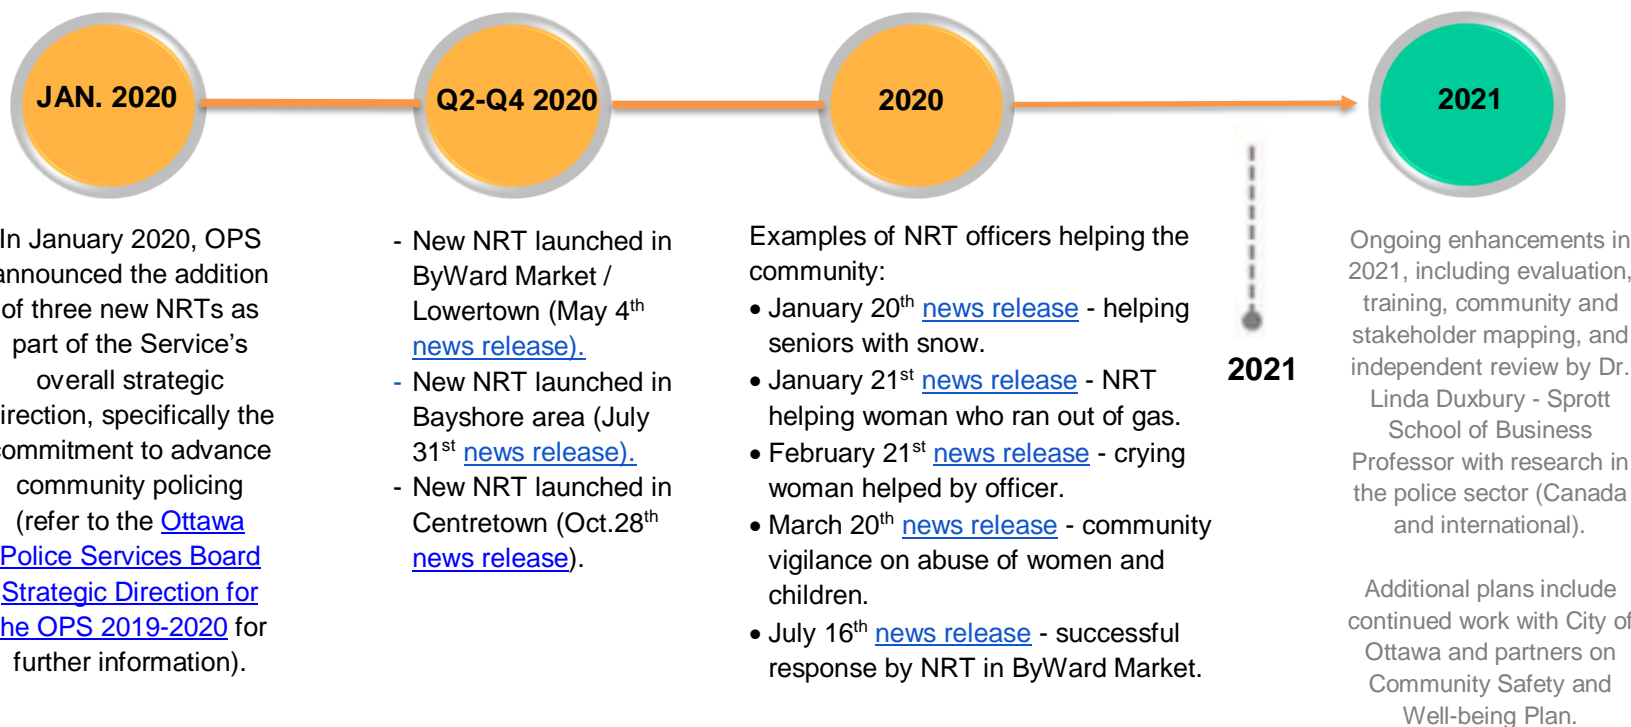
JAN. 2020

Q2-Q4 2020

2020

2021

In January 2020, OPS announced the addition of three new NRTs as part of the Service's overall strategic irection, specifically the ommitment to advance community policing (refer to the Ottawa Police Services Board Strategic Direction for he OPS 2019-2020 for further information).

- New NRT launched in ByWard Market / Lowertown (May 4$^{th}$ news release).
- New NRT launched in Bayshore area (July 31$^{st}$ news release).
- New NRT launched in Centretown (Oct.28$^{th}$ news release).

Examples of NRT officers helping the community:
• January 20$^{th}$ news release - helping seniors with snow.
• January 21$^{st}$ news release - NRT helping woman who ran out of gas.
• February 21$^{st}$ news release - crying woman helped by officer.
• March 20$^{th}$ news release - community vigilance on abuse of women and children.
• July 16$^{th}$ news release - successful response by NRT in ByWard Market.

2021

Ongoing enhancements in 2021, including evaluation, training, community and stakeholder mapping, and independent review by Dr. Linda Duxbury - Sprott School of Business Professor with research in the police sector (Canada and international).

Additional plans include continued work with City of Ottawa and partners on Community Safety and Well-being Plan.